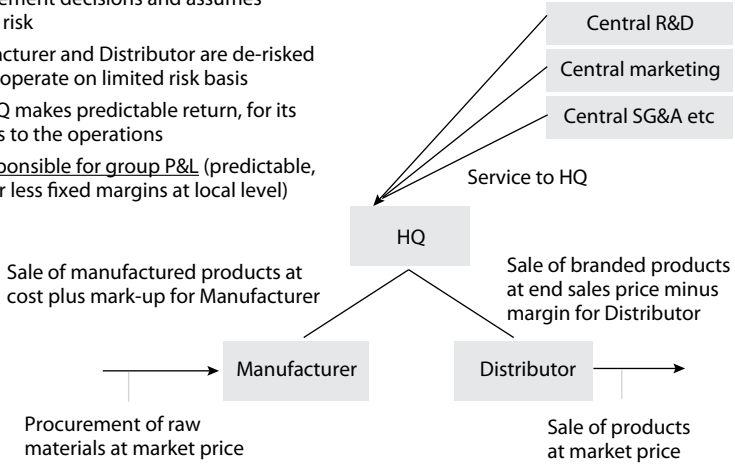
ement decisions and assumes risk

acturer and Distributor are de-risked operate on limited risk basis

Q makes predictable return, for its s to the operations

ponsible for group P&L (predictable, r less fixed margins at local level)

Central R&D

Central marketing

Central SG&A etc

Service to HQ

HQ

Sale of manufactured products at cost plus mark-up for Manufacturer

Sale of branded products at end sales price minus margin for Distributor

Manufacturer

Distributor

Procurement of raw materials at market price

Sale of products at market price